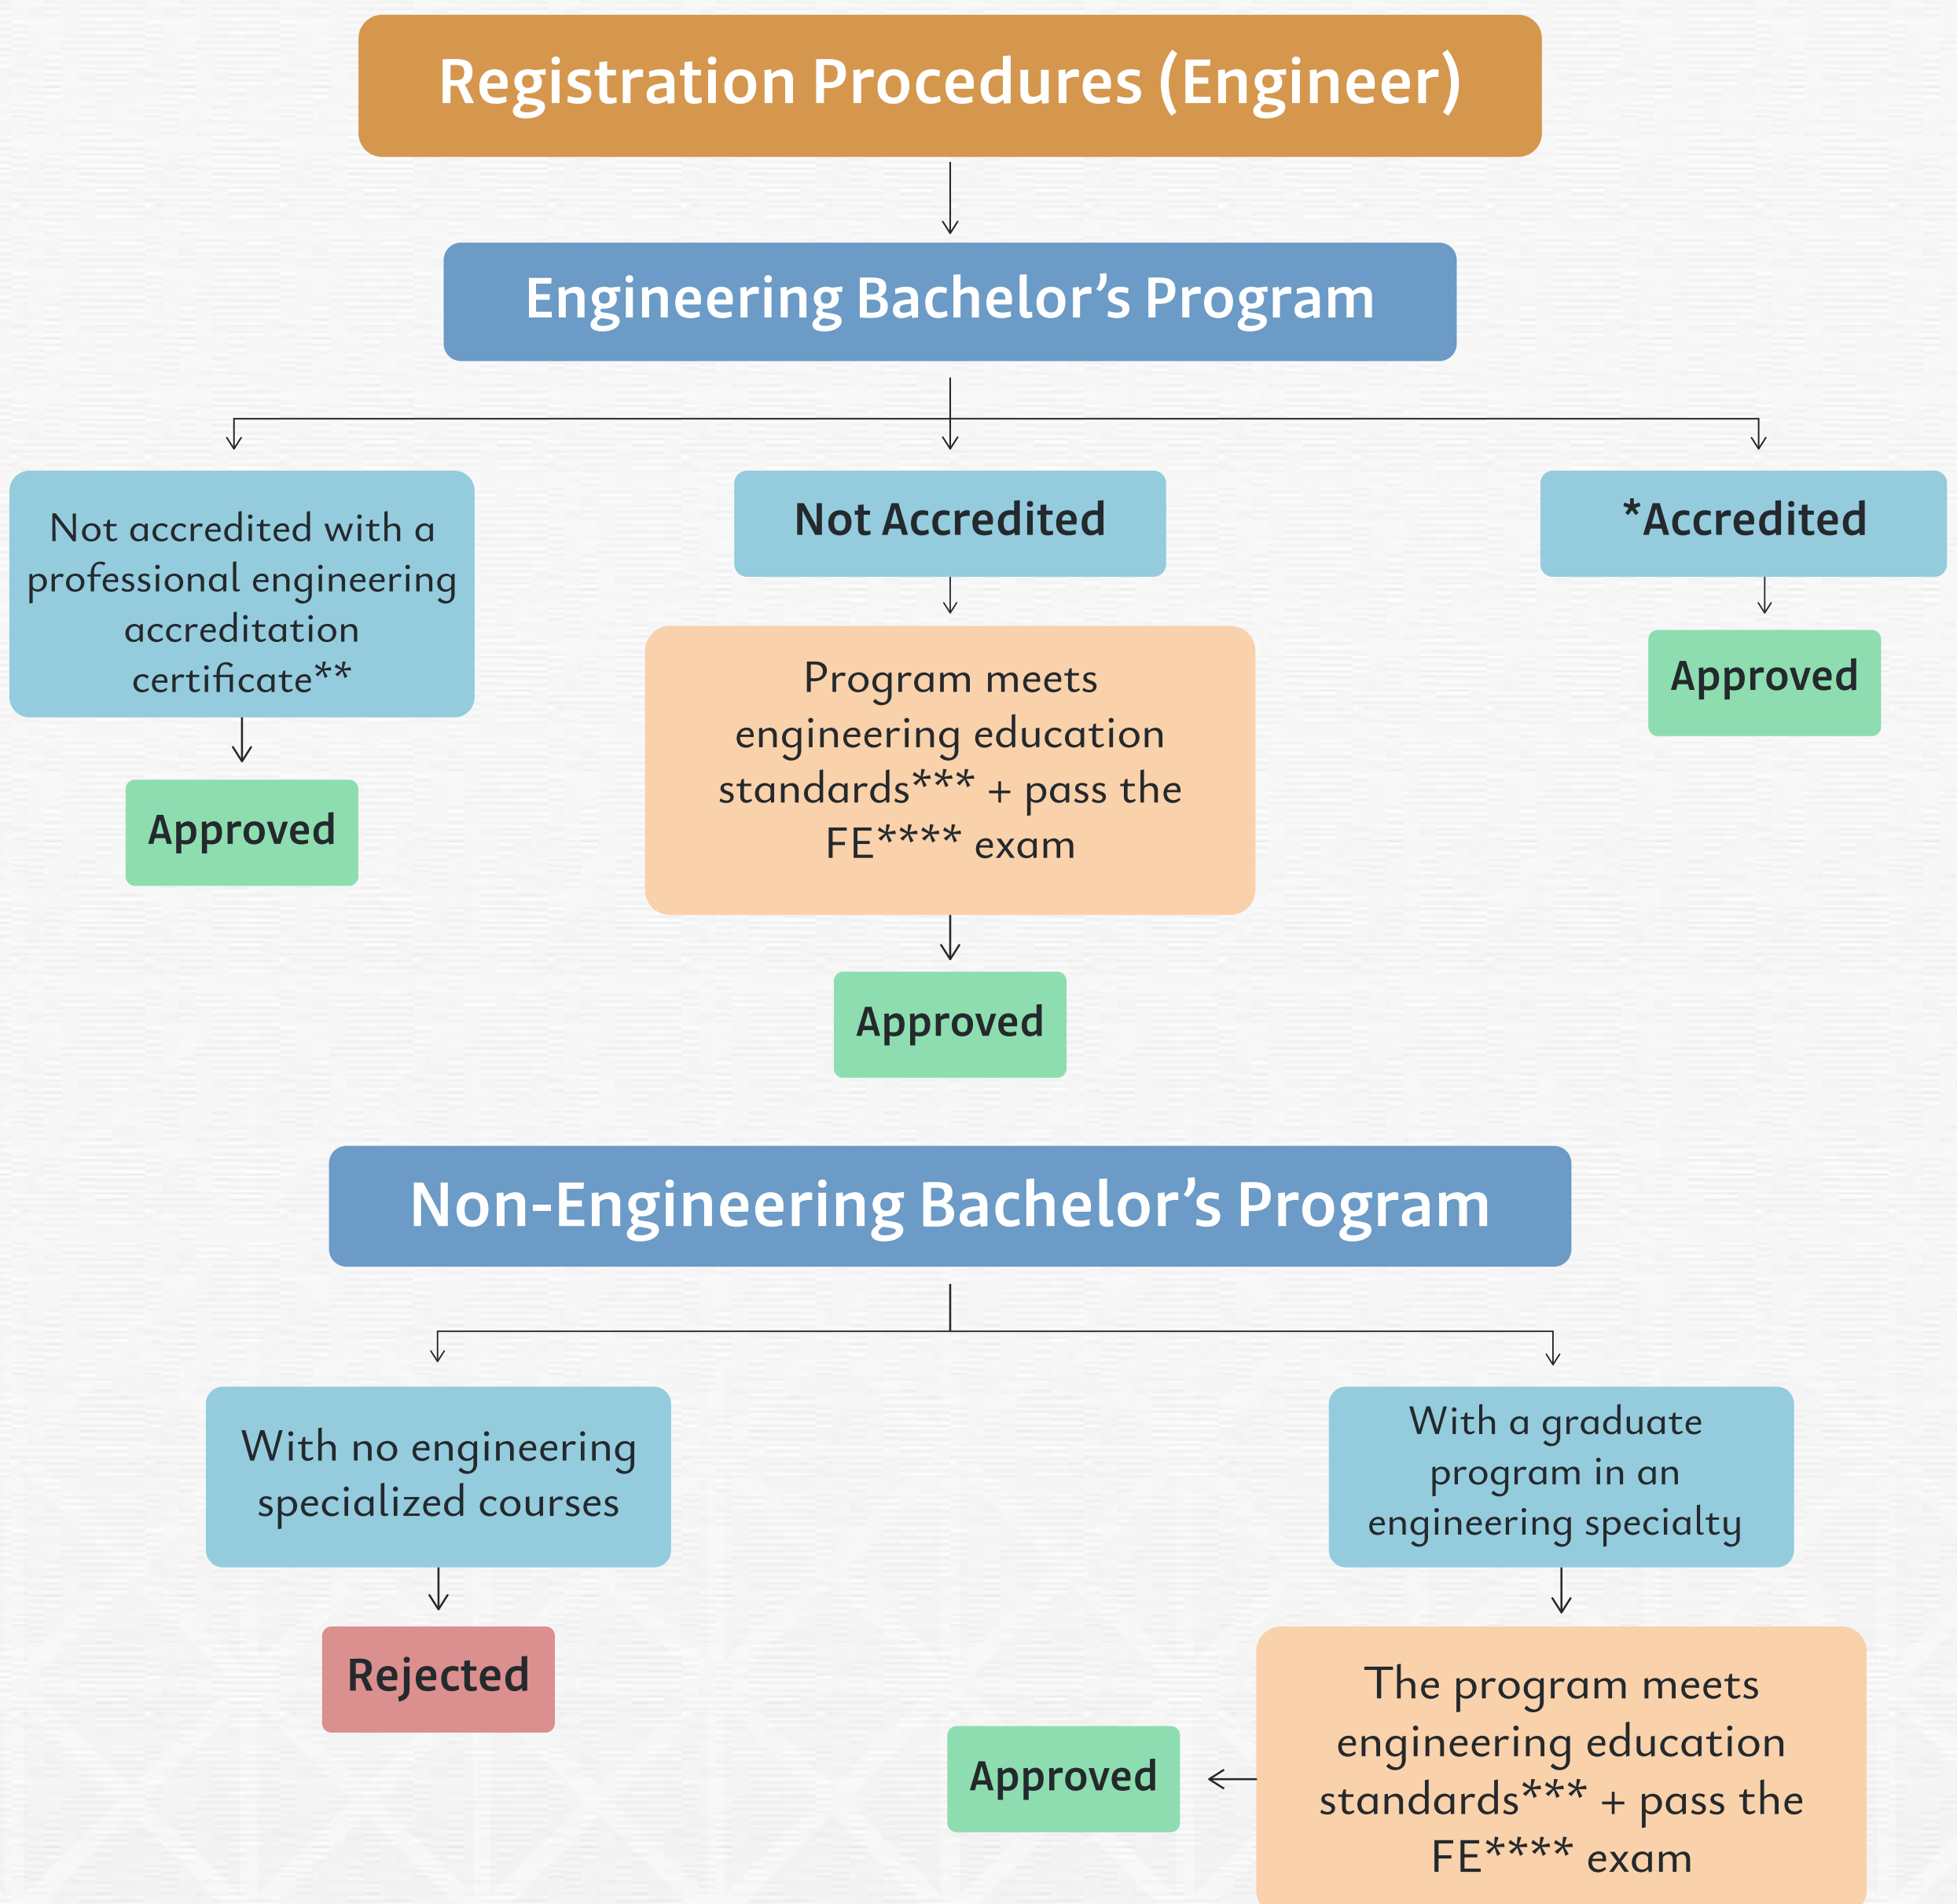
Registration Procedures (Engineer)

Engineering Bachelor's Program

Not accredited with a professional engineering accreditation certificate**

Approved

Not Accredited

Program meets engineering education standards*** + pass the FE**** exam

Approved

*Accredited

Approved

Non-Engineering Bachelor's Program

With no engineering specialized courses

Rejected

With a graduate program in an engineering specialty

The program meets engineering education standards*** + pass the FE**** exam

Approved